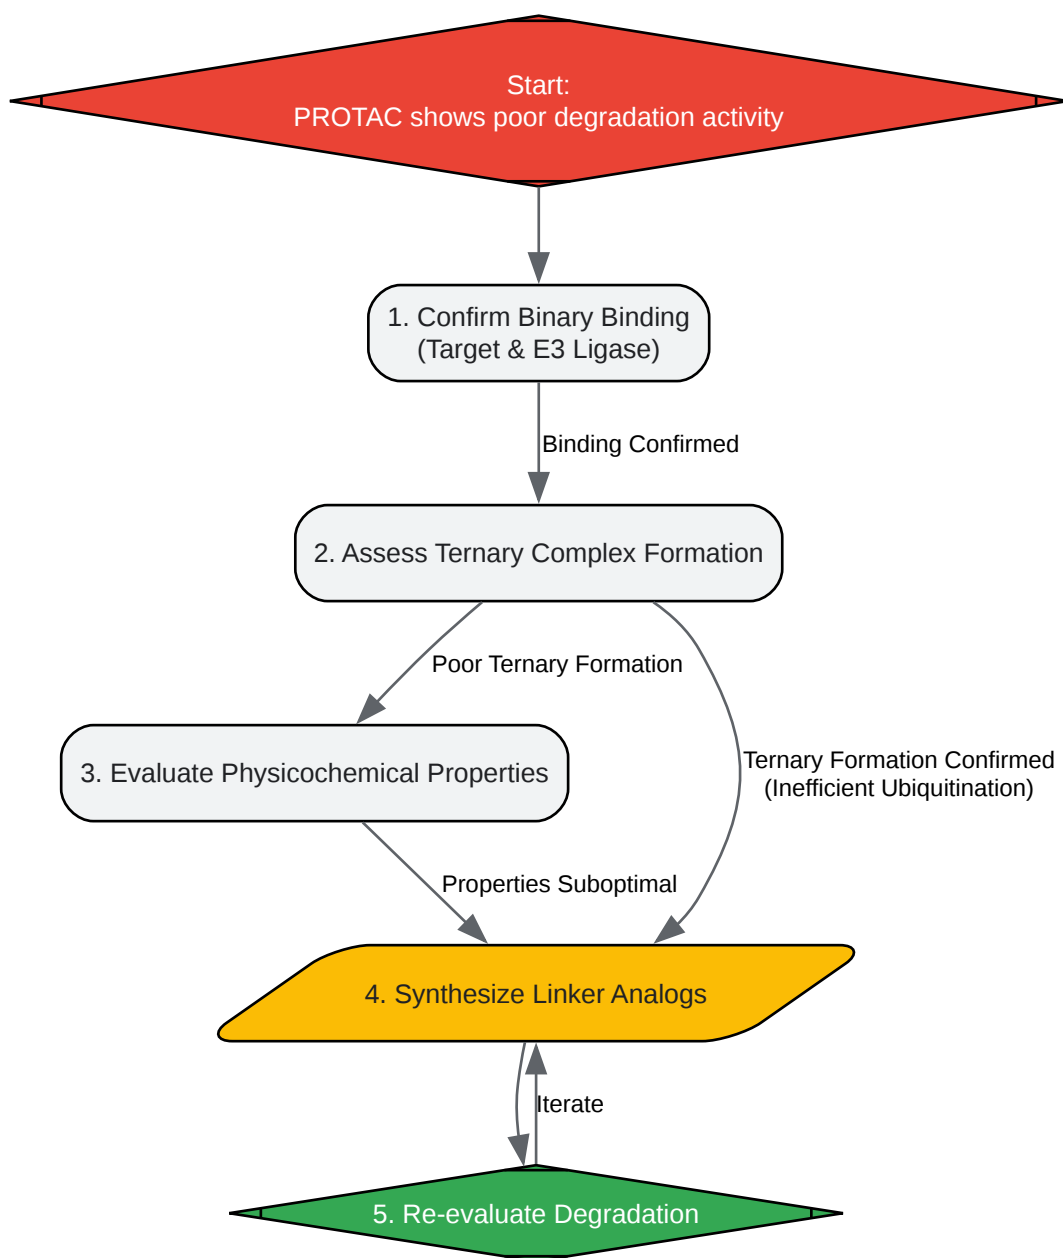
Start:
PROTAC shows poor degradation activity

1. Confirm Binary Binding
(Target & E3 Ligase)

Binding Confirmed

2. Assess Ternary Complex Formation

Poor Ternary Formation

Ternary Formation Confirmed
(Inefficient Ubiquitination)

3. Evaluate Physicochemical Properties

Properties Suboptimal

4. Synthesize Linker Analogs

Iterate

5. Re-evaluate Degradation